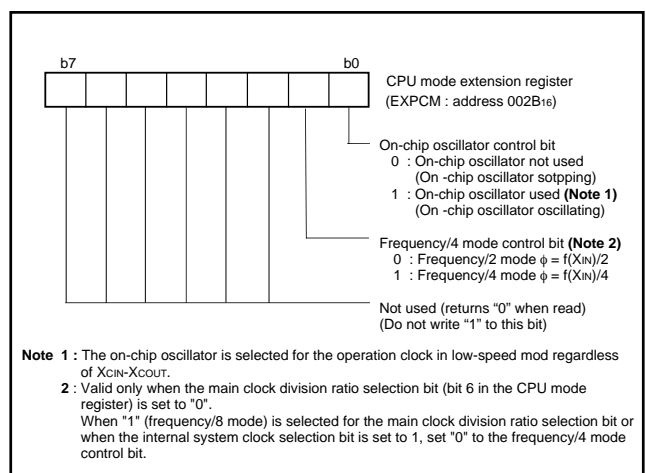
b7 b0

CPU mode extension register
(EXPCM : address 002B$_{16}$)

On-chip oscillator control bit
0 : On-chip oscillator not used
(On -chip oscillator sotpping)
1 : On-chip oscillator used **(Note 1)**
(On -chip oscillator oscillating)

Frequency/4 mode control bit **(Note 2)**
0 : Frequency/2 mode $\phi = f(X_{IN})/2$
1 : Frequency/4 mode $\phi = f(X_{IN})/4$

Not used (returns “0” when read)
(Do not write “1” to this bit)

**Note 1 :** The on-chip oscillator is selected for the operation clock in low-speed mod regardless of $X_{CIN}$-$X_{COUT}$.

**2 :** Valid only when the main clock division ratio selection bit (bit 6 in the CPU mode register) is set to "0".
When "1" (frequency/8 mode) is selected for the main clock division ratio selection bit or when the internal system clock selection bit is set to 1, set "0" to the frequency/4 mode control bit.